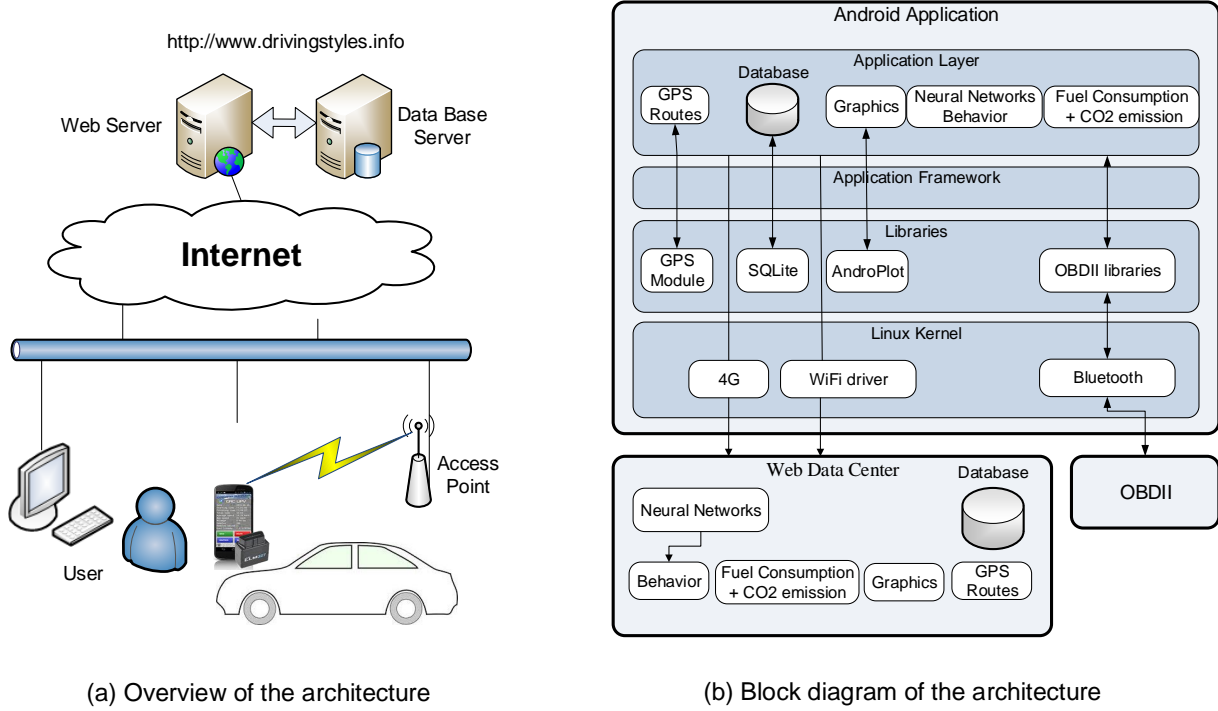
http://www.drivingstyles.info

Web Server

Data Base Server

Internet

Access Point

User

(a) Overview of the architecture

Android Application

Application Layer

Database

GPS Routes

Graphics

Neural Networks Behavior

Fuel Consumption + CO2 emission

Application Framework

Libraries

GPS Module

SQLite

AndroPlot

OBDII libraries

Linux Kernel

4G

WiFi driver

Bluetooth

Web Data Center

Database

Neural Networks

Behavior

Fuel Consumption + CO2 emission

Graphics

GPS Routes

OBDII

(b) Block diagram of the architecture